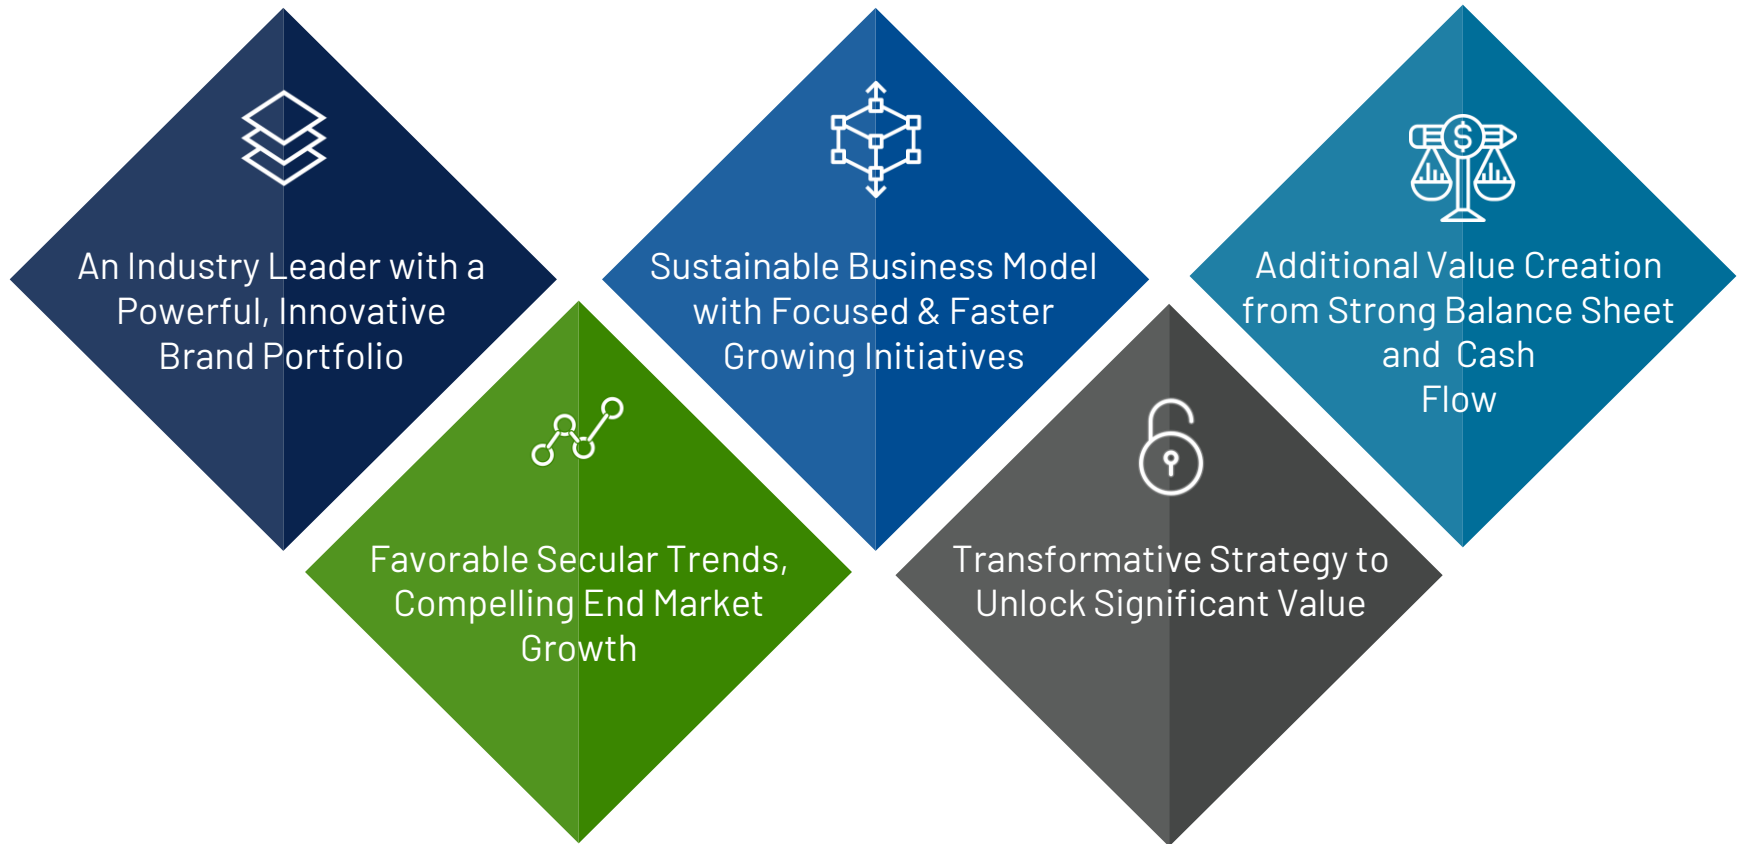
An Industry Leader with a Powerful, Innovative Brand Portfolio

Favorable Secular Trends, Compelling End Market Growth

Sustainable Business Model with Focused & Faster Growing Initiatives

Transformative Strategy to Unlock Significant Value

Additional Value Creation from Strong Balance Sheet and Cash Flow